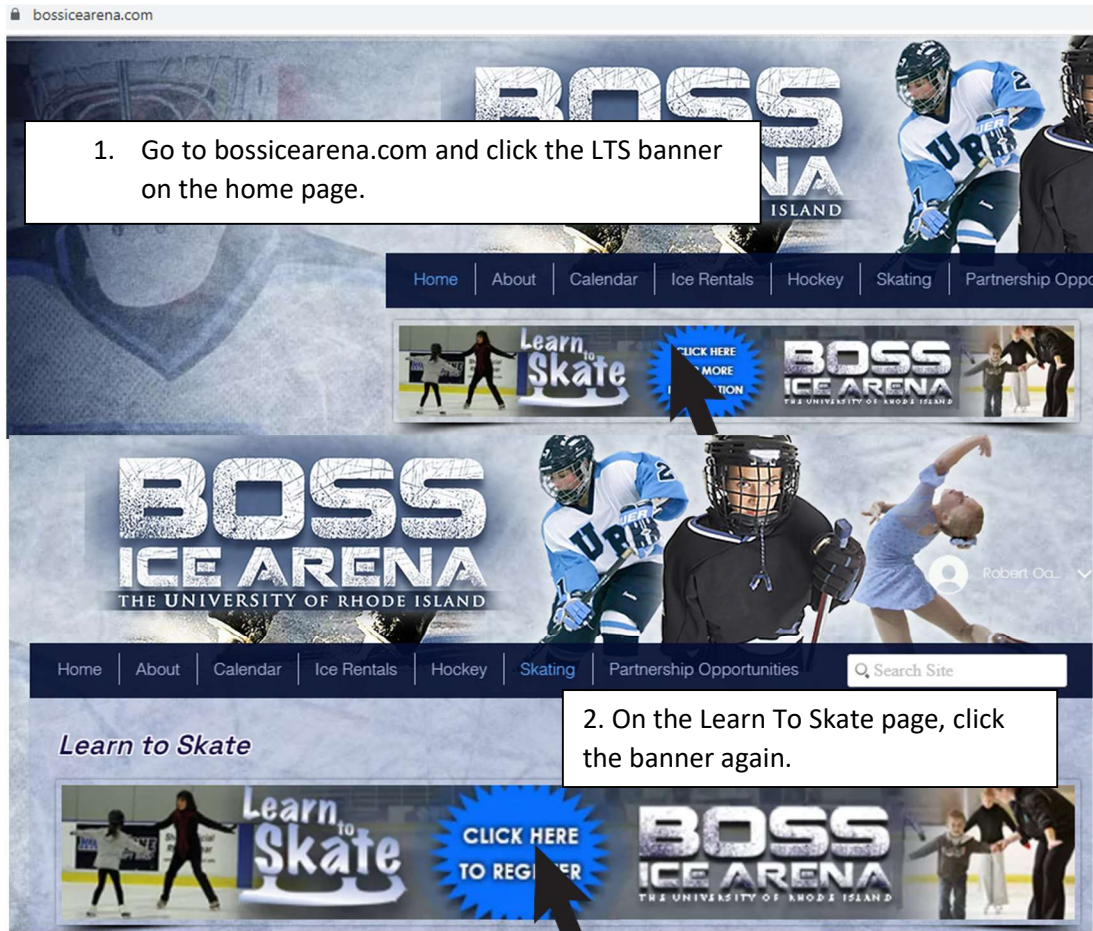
bossicearena.com

BOSS

1. Go to bossicearena.com and click the LTS banner on the home page.

ISLAND

Home | About | Calendar | Ice Rentals | Hockey | Skating | Partnership Oppo

Learn to Skate
CLICK HERE
MORE
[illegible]TION
BOSS ICE ARENA
THE UNIVERSITY OF RHODE ISLAND

BOSS ICE ARENA
THE UNIVERSITY OF RHODE ISLAND

Robert Oa...

Home | About | Calendar | Ice Rentals | Hockey | Skating | Partnership Opportunities

Search Site

2. On the Learn To Skate page, click the banner again.

Learn to Skate

Learn to Skate
CLICK HERE
TO REGI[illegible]ER
BOSS ICE ARENA
THE UNIVERSITY OF RHODE ISLAND